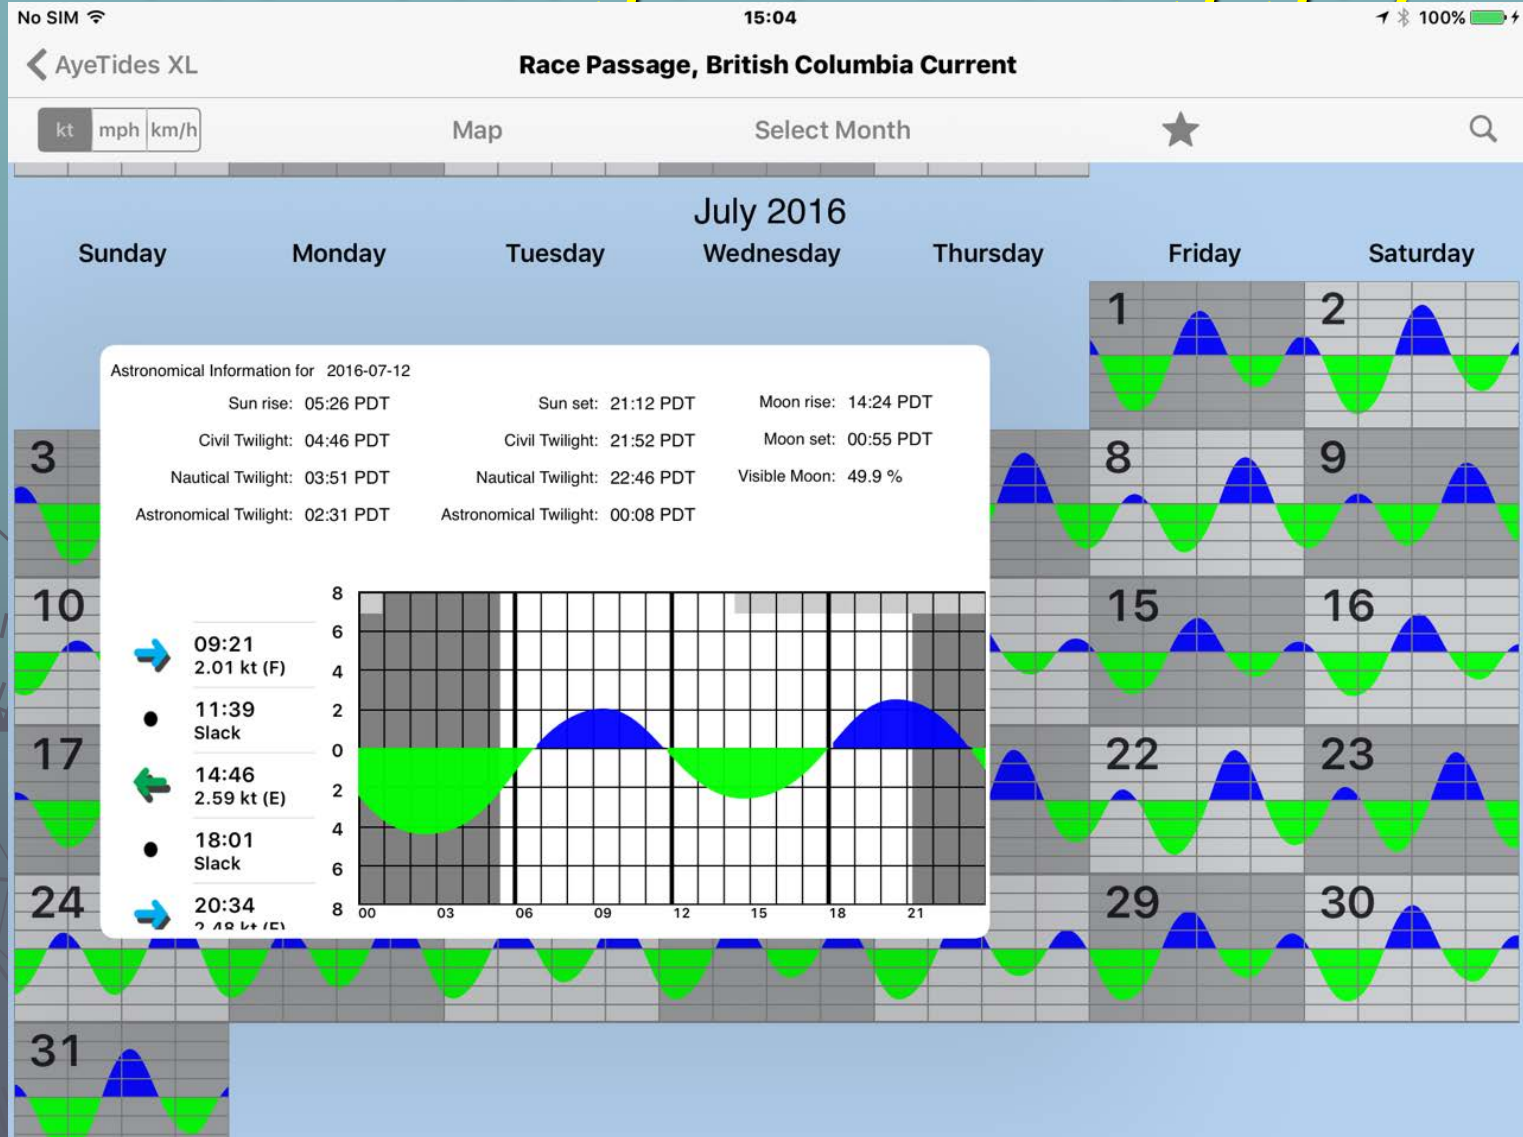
No SIM 15:04 100%

AyeTides XL

Race Passage, British Columbia Current

kt mph km/h Map Select Month

July 2016

Sunday Monday Tuesday Wednesday Thursday Friday Saturday

1 2

3 8 9

10 15 16

17 22 23

24 29 30

31

Astronomical Information for 2016-07-12

Sun rise: 05:26 PDT
Civil Twilight: 04:46 PDT
Nautical Twilight: 03:51 PDT
Astronomical Twilight: 02:31 PDT

Sun set: 21:12 PDT
Civil Twilight: 21:52 PDT
Nautical Twilight: 22:46 PDT
Astronomical Twilight: 00:08 PDT

Moon rise: 14:24 PDT
Moon set: 00:55 PDT
Visible Moon: 49.9 %

09:21
2.01 kt (F)

11:39
Slack

14:46
2.59 kt (E)

18:01
Slack

20:34
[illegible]

8 6 4 2 0 2 4 6 8

00 03 06 09 12 15 18 21